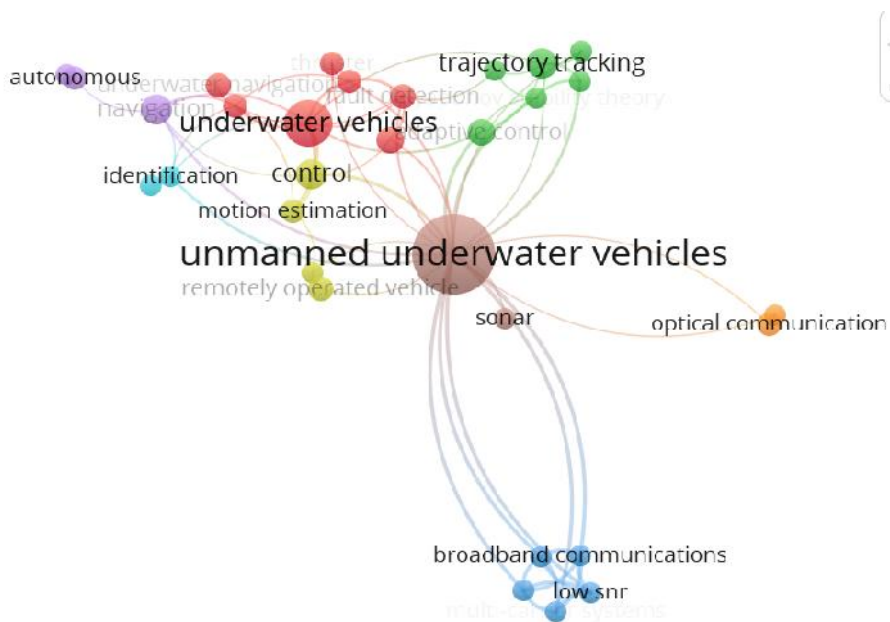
autonomous
underwater navigation
navigation
thruster
fault detection
trajectory tracking
lyapunov stability theory
underwater vehicles
adaptive control
identification
control
motion estimation
unmanned underwater vehicles
remotely operated vehicle
sonar
optical communication
broadband communications
low snr
multi-carrier systems